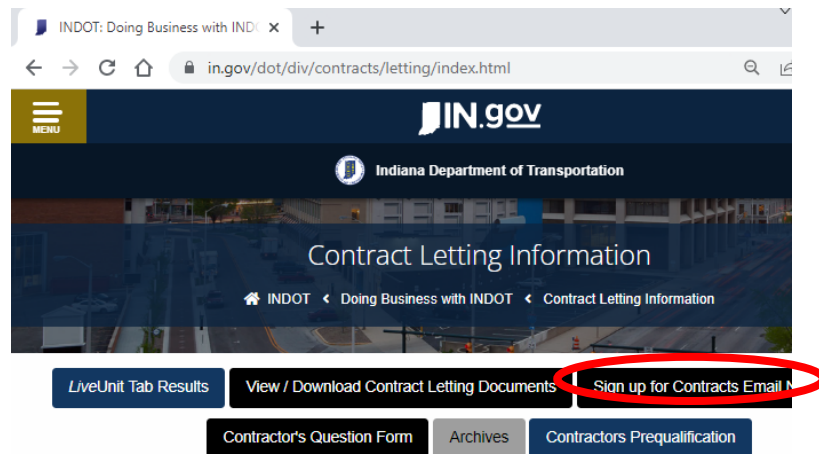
INDOT: Doing Business with INDO ×

+

in.gov/dot/div/contracts/letting/index.html

MENU

IN.gov

Indiana Department of Transportation

Contract Letting Information

INDOT < Doing Business with INDOT < Contract Letting Information

LiveUnit Tab Results

View / Download Contract Letting Documents

Sign up for Contracts Email N

Contractor's Question Form

Archives

Contractors Prequalification